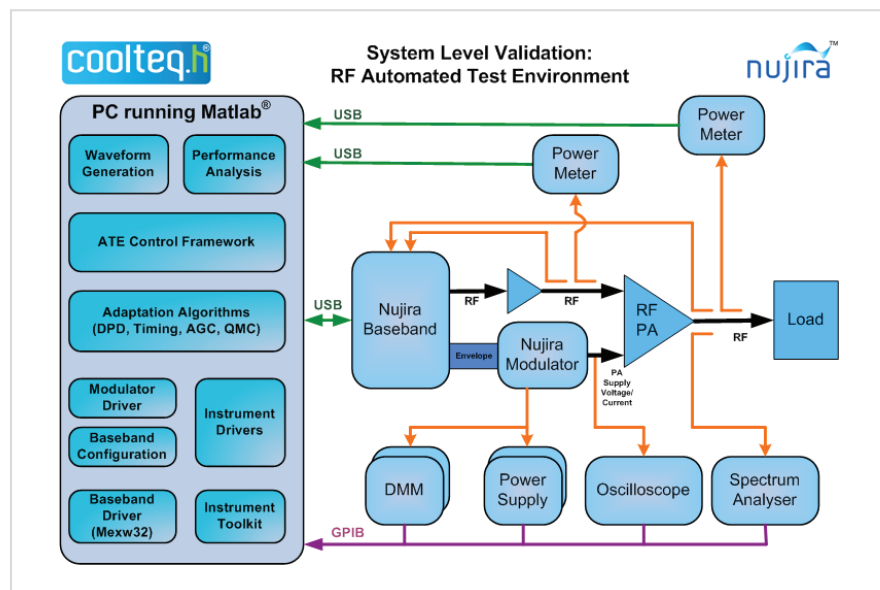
coolteq.h®

System Level Validation:
RF Automated Test Environment

nujira™

PC running Matlab®

Waveform Generation

Performance Analysis

ATE Control Framework

Adaptation Algorithms (DPD, Timing, AGC, QMC)

Modulator Driver

Baseband Configuration

Instrument Drivers

Baseband Driver (Mexw32)

Instrument Toolkit

USB

USB

USB

Power Meter

Power Meter

Nujira Baseband

RF

RF

RF PA

Load

RF

Envelope

Nujira Modulator

PA Supply Voltage/ Current

DMM

Power Supply

Oscilloscope

Spectrum Analyser

GPIB